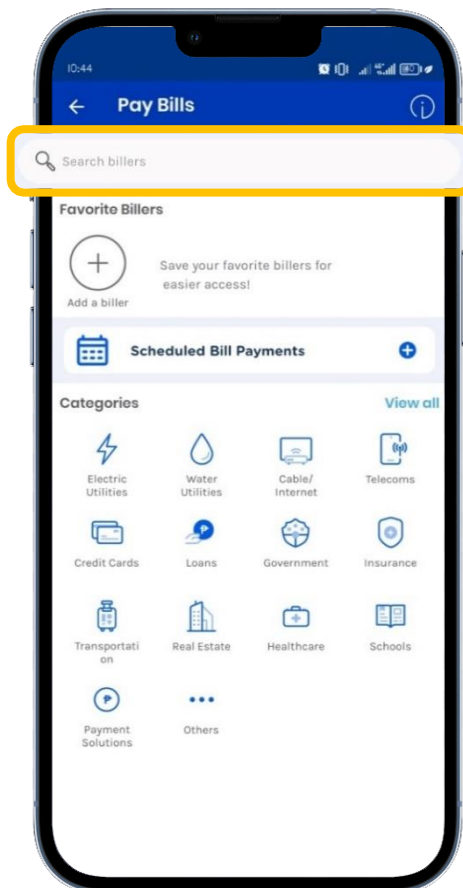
10:44

Pay Bills

Search billers

Favorite Billers

Add a biller

Save your favorite billers for easier access!

Scheduled Bill Payments

Categories

View all

Electric Utilities

Water Utilities

Cable/ Internet

Telecoms

Credit Cards

Loans

Government

Insurance

Transportation

Real Estate

Healthcare

Schools

Payment Solutions

Others